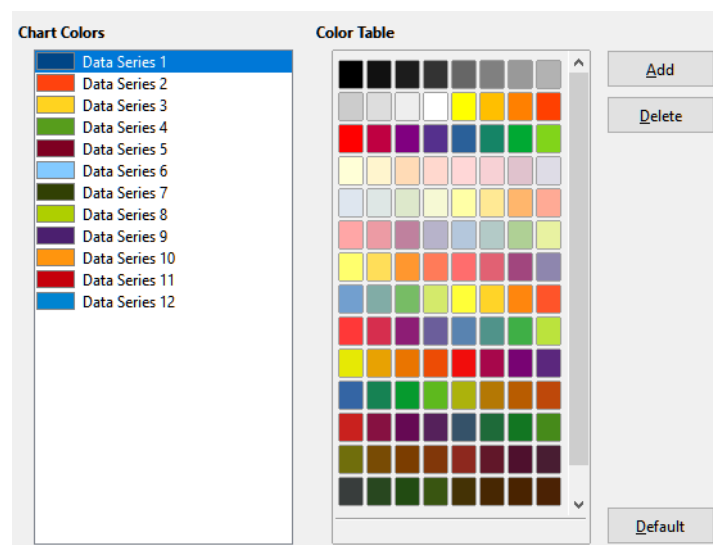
Chart Colors

Data Series 1
Data Series 2
Data Series 3
Data Series 4
Data Series 5
Data Series 6
Data Series 7
Data Series 8
Data Series 9
Data Series 10
Data Series 11
Data Series 12

Color Table

Add
Delete
Default